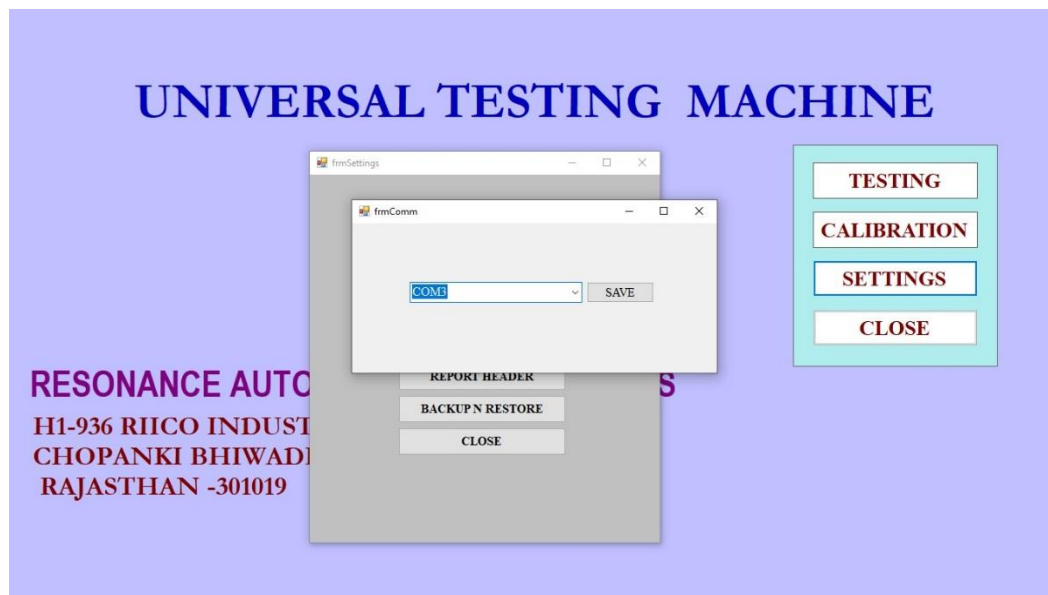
UNIVERSAL TESTING MACHINE

frmSettings

frmComm

COM3

SAVE

REPORT HEADER

BACKUP N RESTORE

CLOSE

TESTING

CALIBRATION

SETTINGS

CLOSE

RESONANCE AUTO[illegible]S

H1-936 RIICO INDUST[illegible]
CHOPANKI BHIWAD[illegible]
RAJASTHAN -301019